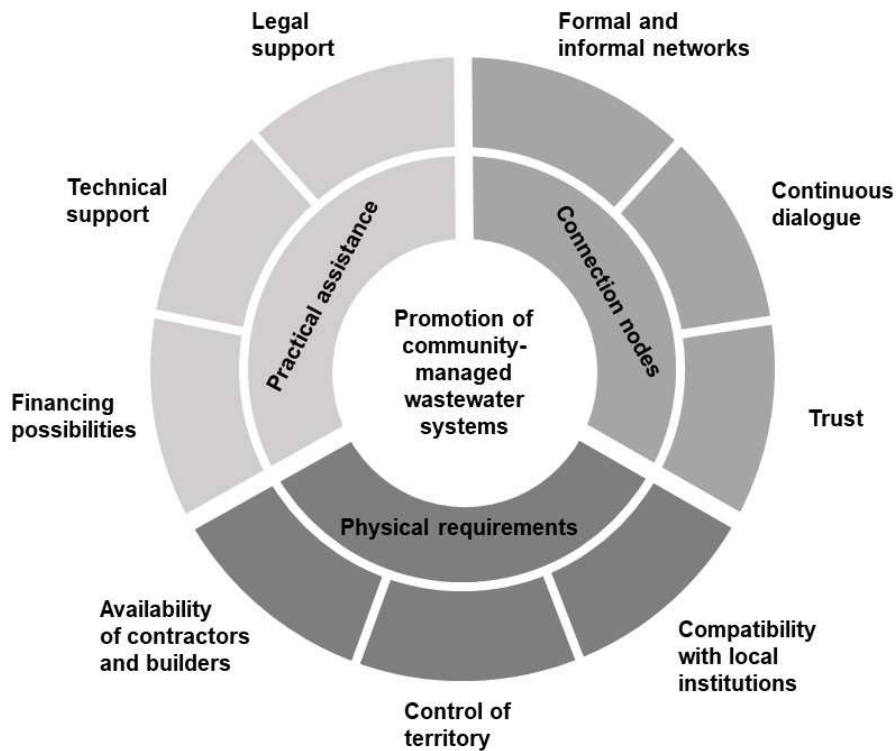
Promotion of community-managed wastewater systems

Practical assistance

Connection nodes

Physical requirements

Legal support

Technical support

Financing possibilities

Formal and informal networks

Continuous dialogue

Trust

Compatibility with local institutions

Control of territory

Availability of contractors and builders